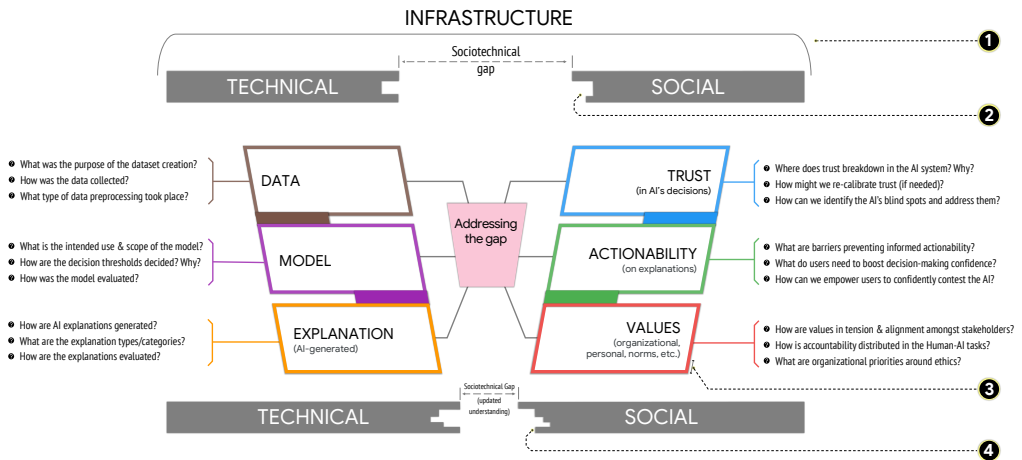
INFRASTRUCTURE

1

Sociotechnical gap

TECHNICAL

SOCIAL

2

What was the purpose of the dataset creation?
How was the data collected?
What type of data preprocessing took place?

DATA

What is the intended use & scope of the model?
How are the decision thresholds decided? Why?
How was the model evaluated?

MODEL

How are AI explanations generated?
What are the explanation types/categories?
How are the explanations evaluated?

EXPLANATION
(AI-generated)

Addressing the gap

TRUST
(in AI's decisions)

Where does trust breakdown in the AI system? Why?
How might we re-calibrate trust (if needed)?
How can we identify the AI's blind spots and address them?

ACTIONABILITY
(on explanations)

What are barriers preventing informed actionability?
What do users need to boost decision-making confidence?
How can we empower users to confidently contest the AI?

VALUES
(organizational, personal, norms, etc.)

How are values in tension & alignment amongst stakeholders?
How is accountability distributed in the Human-AI tasks?
What are organizational priorities around ethics?

3

Sociotechnical Gap (updated understanding)

TECHNICAL

SOCIAL

4